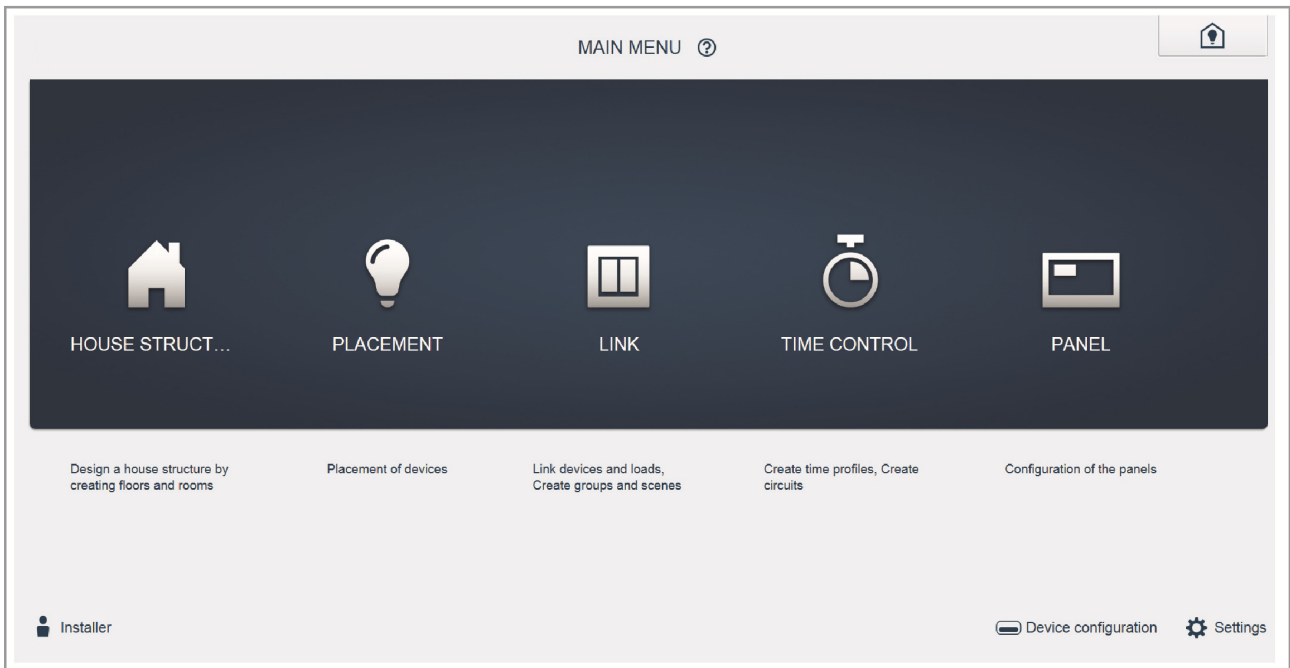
MAIN MENU ⑦

HOUSE STRUCT...

PLACEMENT

LINK

TIME CONTROL

PANEL

Design a house structure by creating floors and rooms

Placement of devices

Link devices and loads, Create groups and scenes

Create time profiles, Create circuits

Configuration of the panels

Installer

Device configuration

Settings